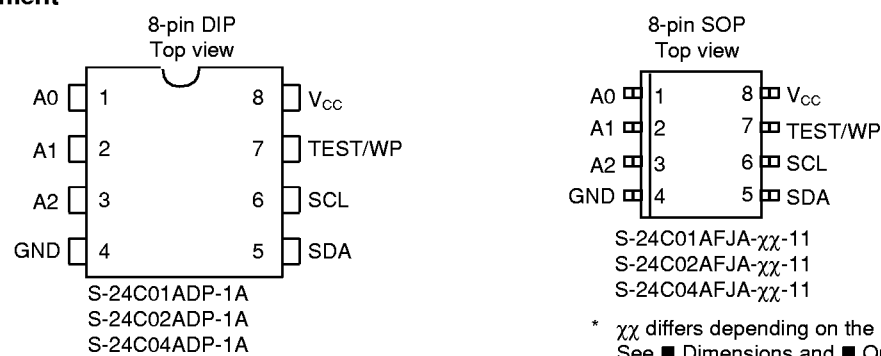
ment

8-pin DIP
Top view

A0 1
A1 2
A2 3
GND 4
8 $V_{CC}$
7 TEST/WP
6 SCL
5 SDA

S-24C01ADP-1A
S-24C02ADP-1A
S-24C04ADP-1A

8-pin SOP
Top view

A0 1
A1 2
A2 3
GND 4
8 $V_{CC}$
7 TEST/WP
6 SCL
5 SDA

S-24C01AFJA-χχ-11
S-24C02AFJA-χχ-11
S-24C04AFJA-χχ-11

* χχ differs depending on the
See ■ Dimensions and ■ O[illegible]